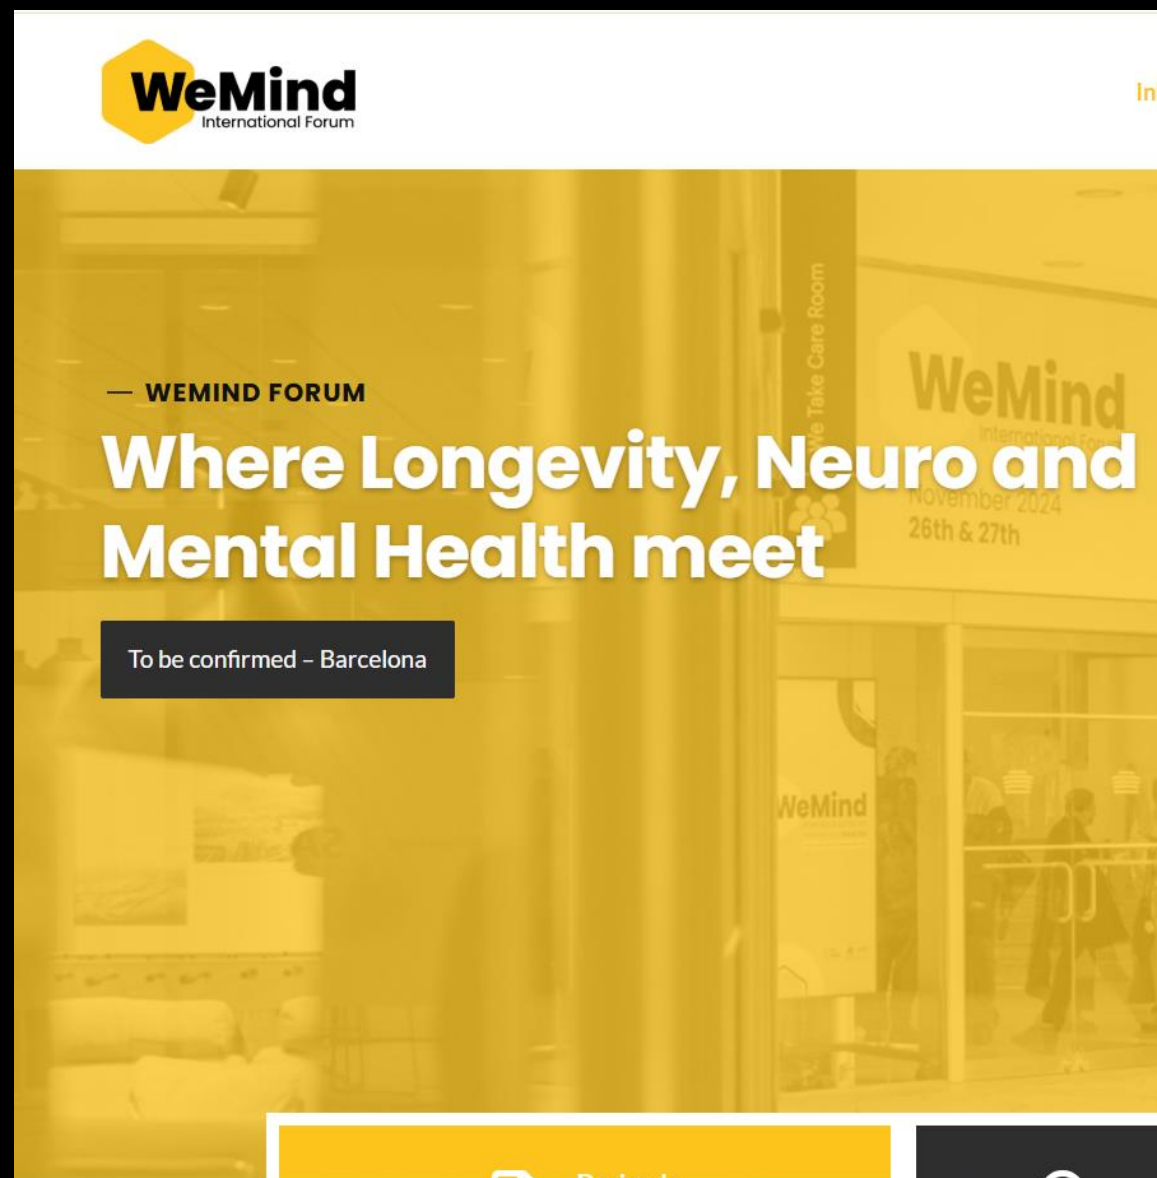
WeMind
International Forum

In

We Take Care Room

WeMind
International Forum
November 2024
26th & 27th

— WEMIND FORUM

Where Longevity, Neuro and Mental Health meet

To be confirmed – Barcelona

WeMind

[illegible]